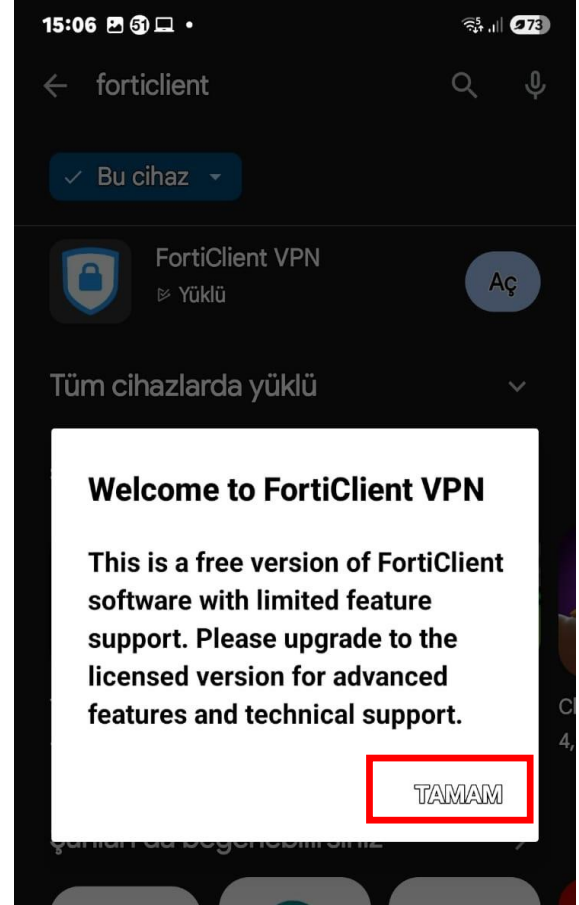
15:06 51 • 73

forticlient

Bu cihaz

FortiClient VPN
Yüklü

Aç

Tüm cihazlarda yüklü

Welcome to FortiClient VPN

This is a free version of FortiClient software with limited feature support. Please upgrade to the licensed version for advanced features and technical support.

TAMAM

Cl
4,

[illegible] beğenebilirsiniz